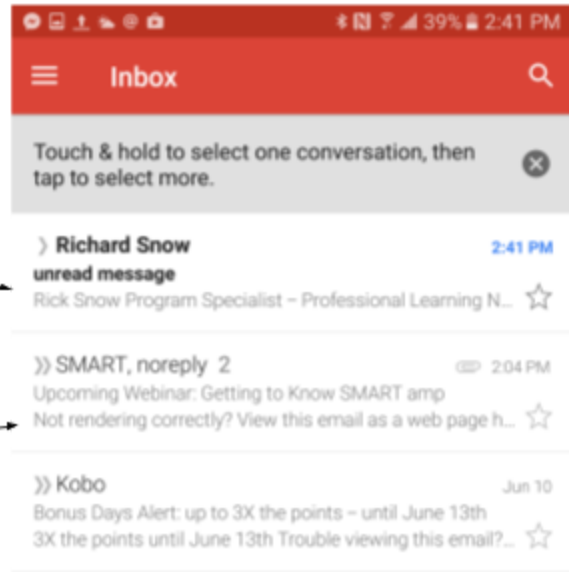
39% 2:41 PM

Inbox

Touch & hold to select one conversation, then tap to select more.

Richard Snow
2:41 PM
unread message
Rick Snow Program Specialist – Professional Learning N...

SMART, noreply 2
2:04 PM
Upcoming Webinar: Getting to Know SMART amp
Not rendering correctly? View this email as a web page h...

Kobo
Jun 10
Bonus Days Alert: up to 3X the points – until June 13th
3X the points until June 13th Trouble viewing this email?...